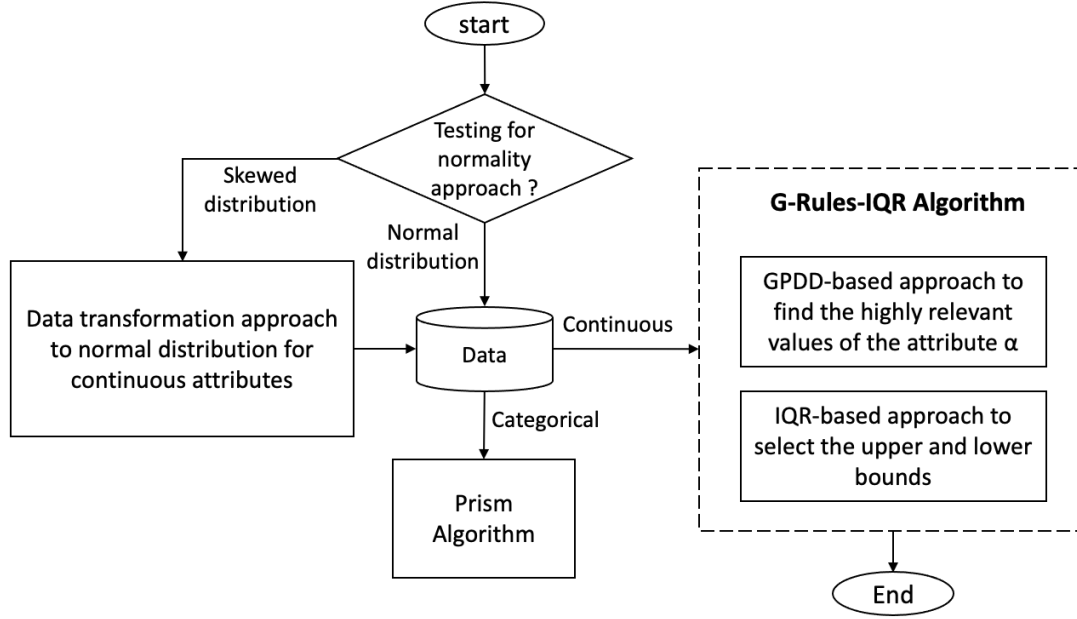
start

Testing for normality approach ?

Skewed distribution

Normal distribution

Data transformation approach to normal distribution for continuous attributes

Data

Continuous

Categorical

Prism Algorithm

G-Rules-IQR Algorithm

GPDD-based approach to find the highly relevant values of the attribute α

IQR-based approach to select the upper and lower bounds

End